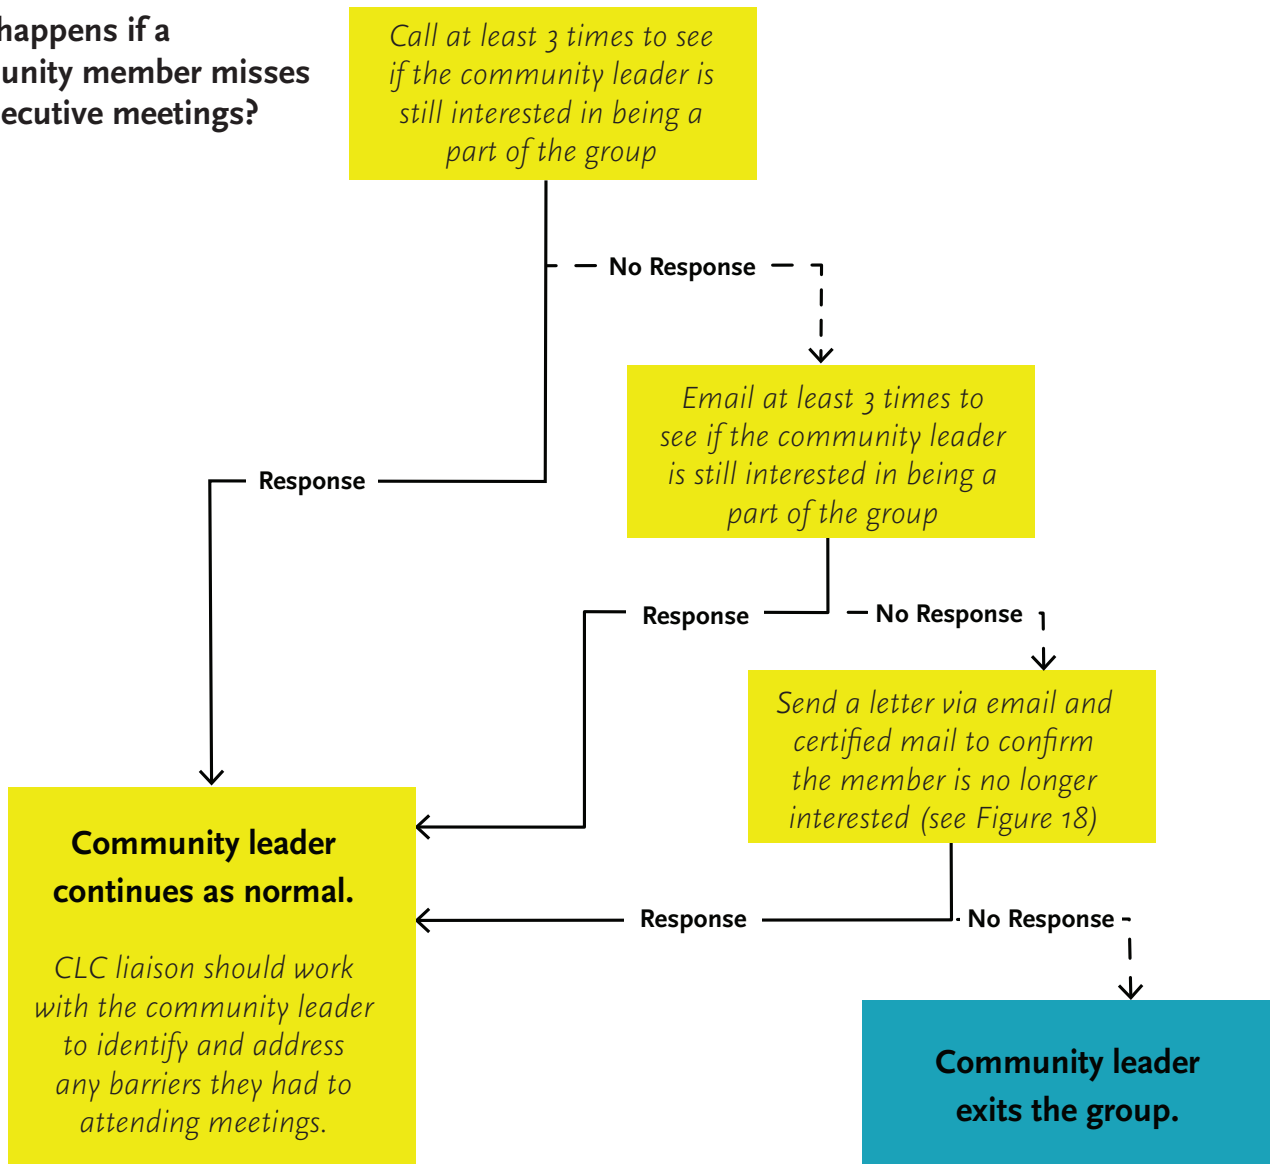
happens if a
unity member misses
ecutive meetings?

Call at least 3 times to see if the community leader is still interested in being a part of the group

No Response

Email at least 3 times to see if the community leader is still interested in being a part of the group

Response

Response

No Response

Send a letter via email and certified mail to confirm the member is no longer interested (see Figure 18)

Community leader continues as normal.

CLC liaison should work with the community leader to identify and address any barriers they had to attending meetings.

Response

No Response

Community leader exits the group.